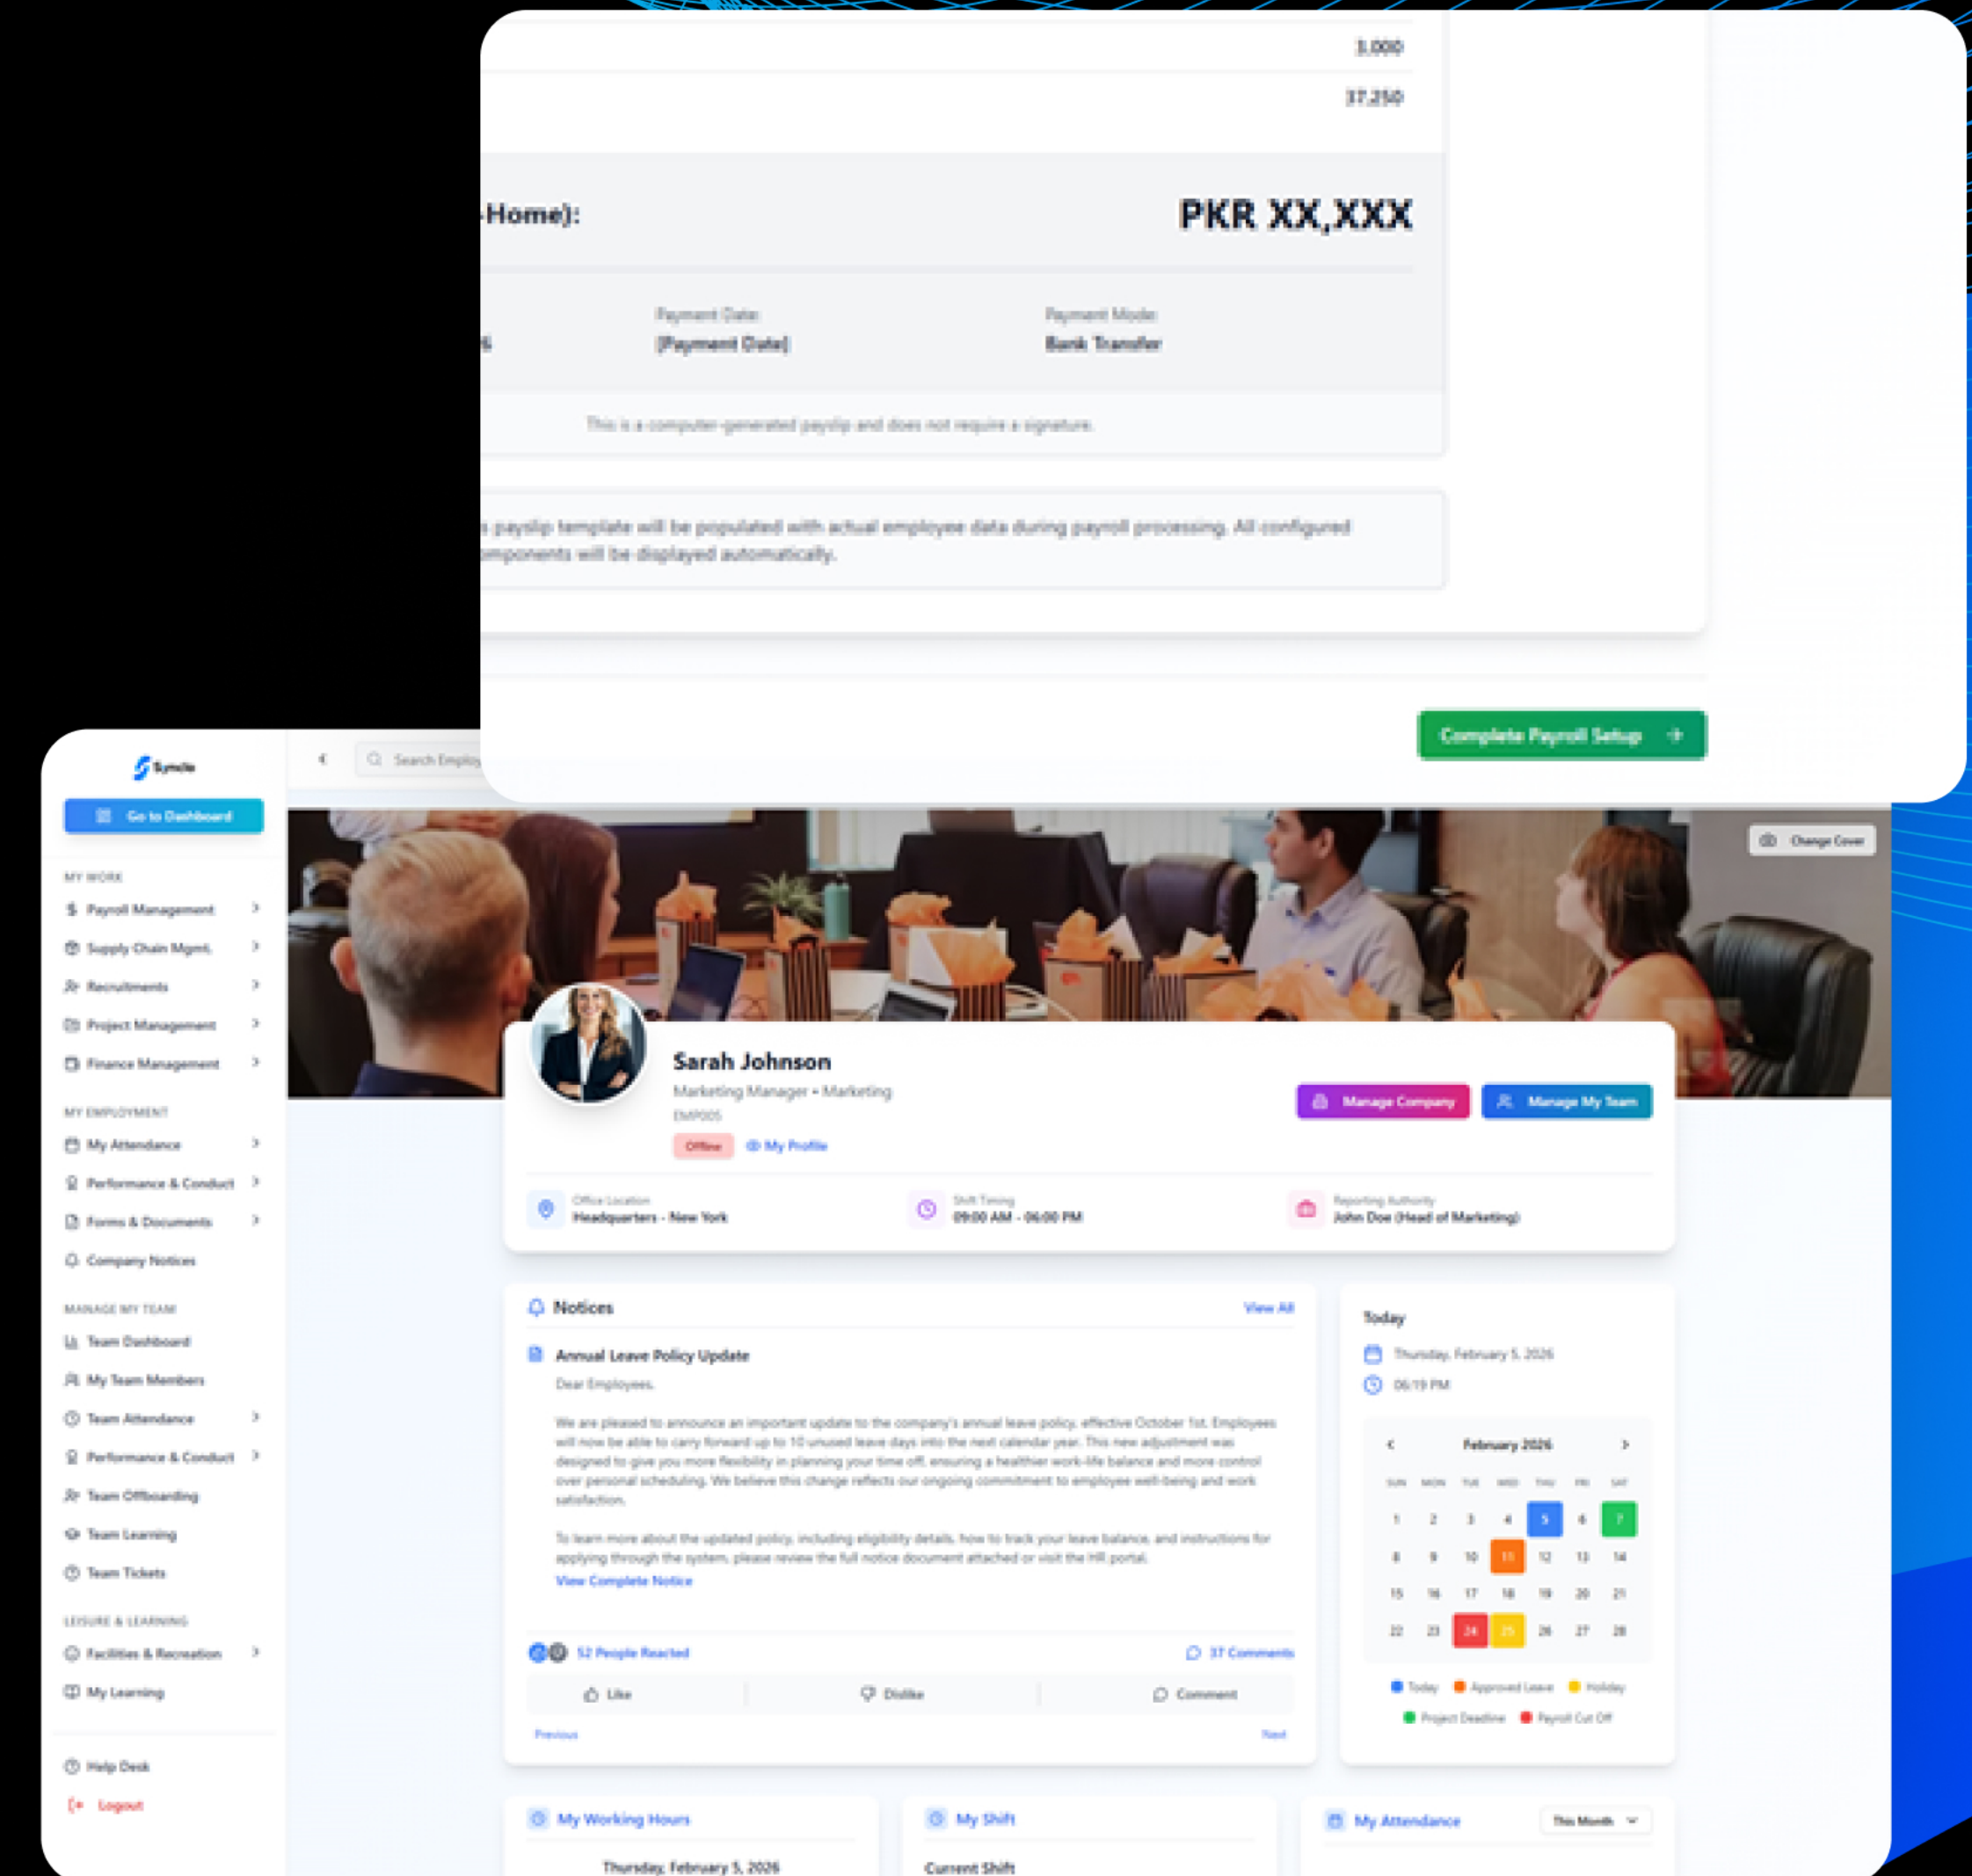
3,000

37,250

Home):

PKR XX,XXX

Payment Date:
[Payment Date]

Payment Mode:
Bank Transfer

This is a computer-generated payslip and does not require a signature.

payslip template will be populated with actual employee data during payroll processing. All configured mponents will be displayed automatically.

Complete Payroll Setup

Syncle

Go to Dashboard

Search Employ

MY WORK
Payroll Management
Supply Chain Mgmt.
Recruitments
Project Management
Finance Management

MY EMPLOYMENT
My Attendance
Performance & Conduct
Forms & Documents
Company Notices

MANAGE MY TEAM
Team Dashboard
My Team Members
Team Attendance
Performance & Conduct
Team Offboarding
Team Learning
Team Tickets

LEISURE & LEARNING
Facilities & Recreation
My Learning

Help Desk
Logout

Change Cover

Sarah Johnson
Marketing Manager • Marketing
EMP005
Offline
My Profile

Manage Company
Manage My Team

Office Location
Headquarters - New York

Shift Timing
09:00 AM - 06:00 PM

Reporting Authority
John Doe (Head of Marketing)

Notices
View All

Annual Leave Policy Update
Dear Employees,

We are pleased to announce an important update to the company's annual leave policy, effective October 1st. Employees will now be able to carry forward up to 10 unused leave days into the next calendar year. This new adjustment was designed to give you more flexibility in planning your time off, ensuring a healthier work-life balance and more control over personal scheduling. We believe this change reflects our ongoing commitment to employee well-being and work satisfaction.

To learn more about the updated policy, including eligibility details, how to track your leave balance, and instructions for applying through the system, please review the full notice document attached or visit the HR portal.
View Complete Notice

52 People Reacted
37 Comments

Like
Dislike
Comment

Previous
Next

Today
Thursday, February 5, 2026
06:19 PM

February 2026

| SUN | MON | TUE | WED | THU | FRI | SAT |
|---|---|---|---|---|---|---|
| 1 | 2 | 3 | 4 | 5 | 6 | 7 |
| 8 | 9 | 10 | 11 | 12 | 13 | 14 |
| 15 | 16 | 17 | 18 | 19 | 20 | 21 |
| 22 | 23 | 24 | 25 | 26 | 27 | 28 |

Today
Approved Leave
Holiday
Project Deadline
Payroll Cut Off

My Working Hours
Thursday, February 5, 2026

My Shift
Current Shift

My Attendance
This Month